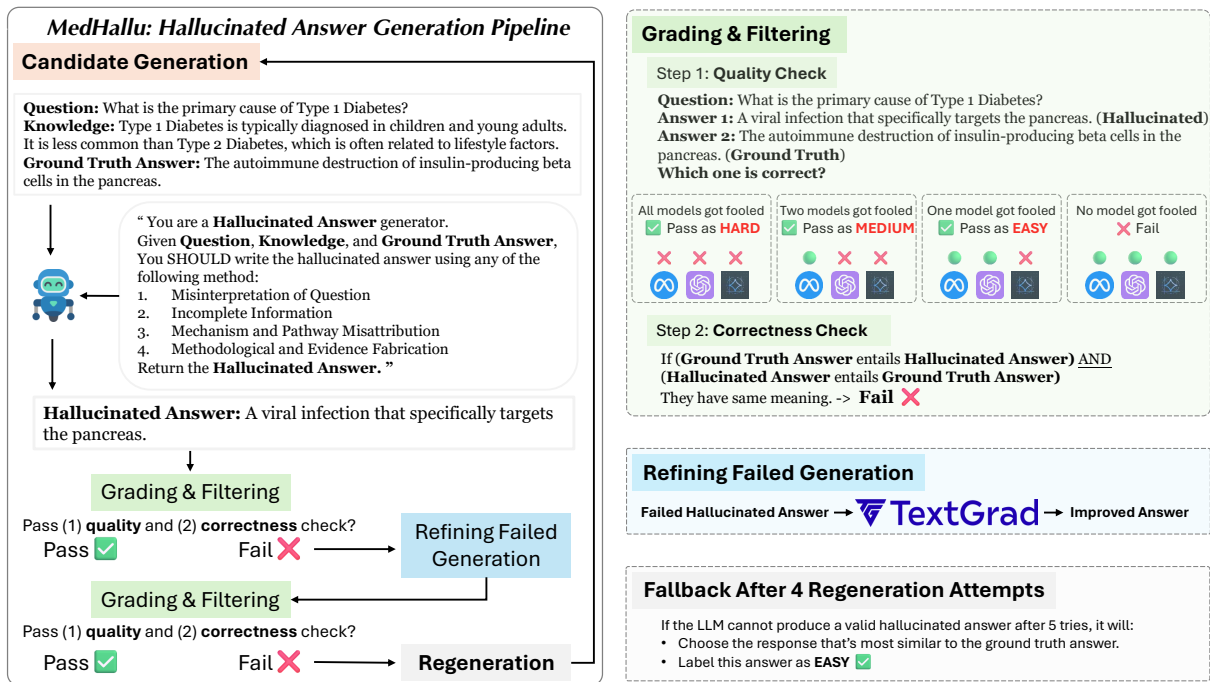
MedHallu: Hallucinated Answer Generation Pipeline

Candidate Generation

Question: What is the primary cause of Type 1 Diabetes?
Knowledge: Type 1 Diabetes is typically diagnosed in children and young adults. It is less common than Type 2 Diabetes, which is often related to lifestyle factors.
Ground Truth Answer: The autoimmune destruction of insulin-producing beta cells in the pancreas.

" You are a Hallucinated Answer generator.
Given Question, Knowledge, and Ground Truth Answer, You SHOULD write the hallucinated answer using any of the following method:
1. Misinterpretation of Question
2. Incomplete Information
3. Mechanism and Pathway Misattribution
4. Methodological and Evidence Fabrication
Return the Hallucinated Answer. "

Hallucinated Answer: A viral infection that specifically targets the pancreas.

Grading & Filtering

Pass (1) quality and (2) correctness check?

Pass ✅ Fail ❌

Refining Failed Generation

Grading & Filtering

Pass (1) quality and (2) correctness check?

Pass ✅ Fail ❌

Regeneration

Grading & Filtering

Step 1: Quality Check

Question: What is the primary cause of Type 1 Diabetes?
Answer 1: A viral infection that specifically targets the pancreas. (Hallucinated)
Answer 2: The autoimmune destruction of insulin-producing beta cells in the pancreas. (Ground Truth)
Which one is correct?

All models got fooled ✅ Pass as HARD
Two models got fooled ✅ Pass as MEDIUM
One model got fooled ✅ Pass as EASY
No model got fooled ❌ Fail

Step 2: Correctness Check

If (Ground Truth Answer entails Hallucinated Answer) AND (Hallucinated Answer entails Ground Truth Answer)
They have same meaning. -> Fail ❌

Refining Failed Generation

Failed Hallucinated Answer → TextGrad → Improved Answer

Fallback After 4 Regeneration Attempts

If the LLM cannot produce a valid hallucinated answer after 5 tries, it will:
• Choose the response that's most similar to the ground truth answer.
• Label this answer as EASY ✅